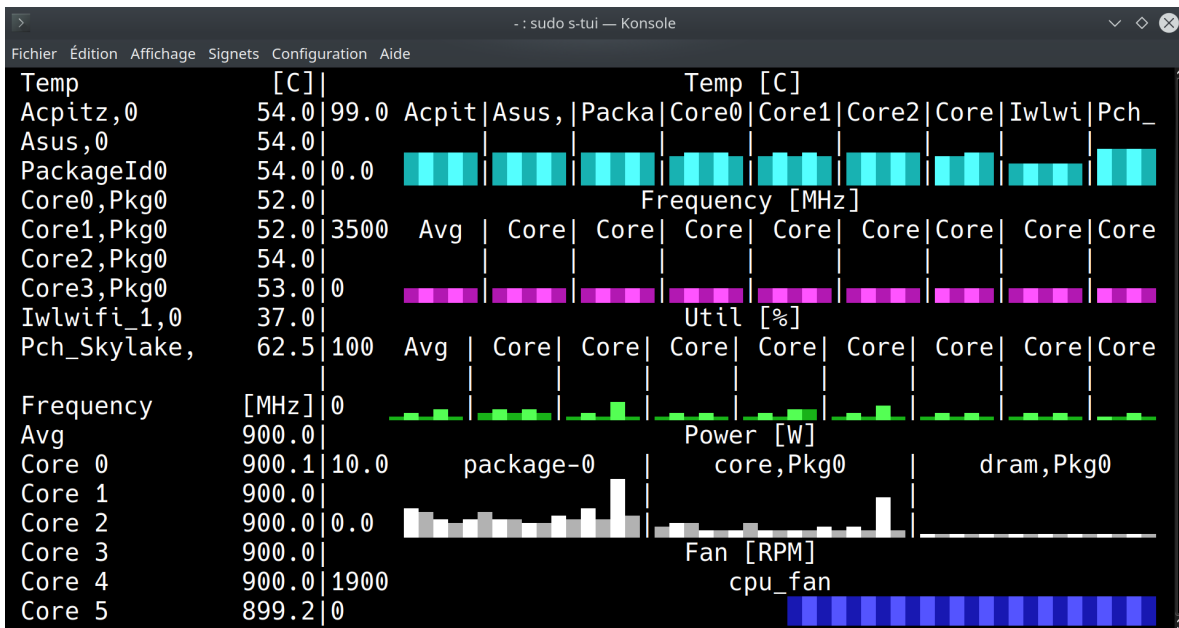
- : sudo s-tui — Konsole

Fichier Édition Affichage Signets Configuration Aide

Temp [C]
Acpitz,0 54.0
Asus,0 54.0
PackageId0 54.0
Core0,Pkg0 52.0
Core1,Pkg0 52.0
Core2,Pkg0 54.0
Core3,Pkg0 53.0
Iwlwifi_1,0 37.0
Pch_Skylake, 62.5

Frequency [MHz]
Avg 900.0
Core 0 900.1
Core 1 900.0
Core 2 900.0
Core 3 900.0
Core 4 900.0
Core 5 899.2

Temp [C]
99.0 Acpit | Asus, | Packa | Core0 | Core1 | Core2 | Core | Iwlwi | Pch_
0.0

Frequency [MHz]
3500 Avg | Core | Core | Core | Core | Core | Core | Core | Core
0

Util [%]
100 Avg | Core | Core | Core | Core | Core | Core | Core | Core
0

Power [W]
10.0 package-0 | core,Pkg0 | dram,Pkg0
0.0

Fan [RPM]
1900 cpu_fan
0